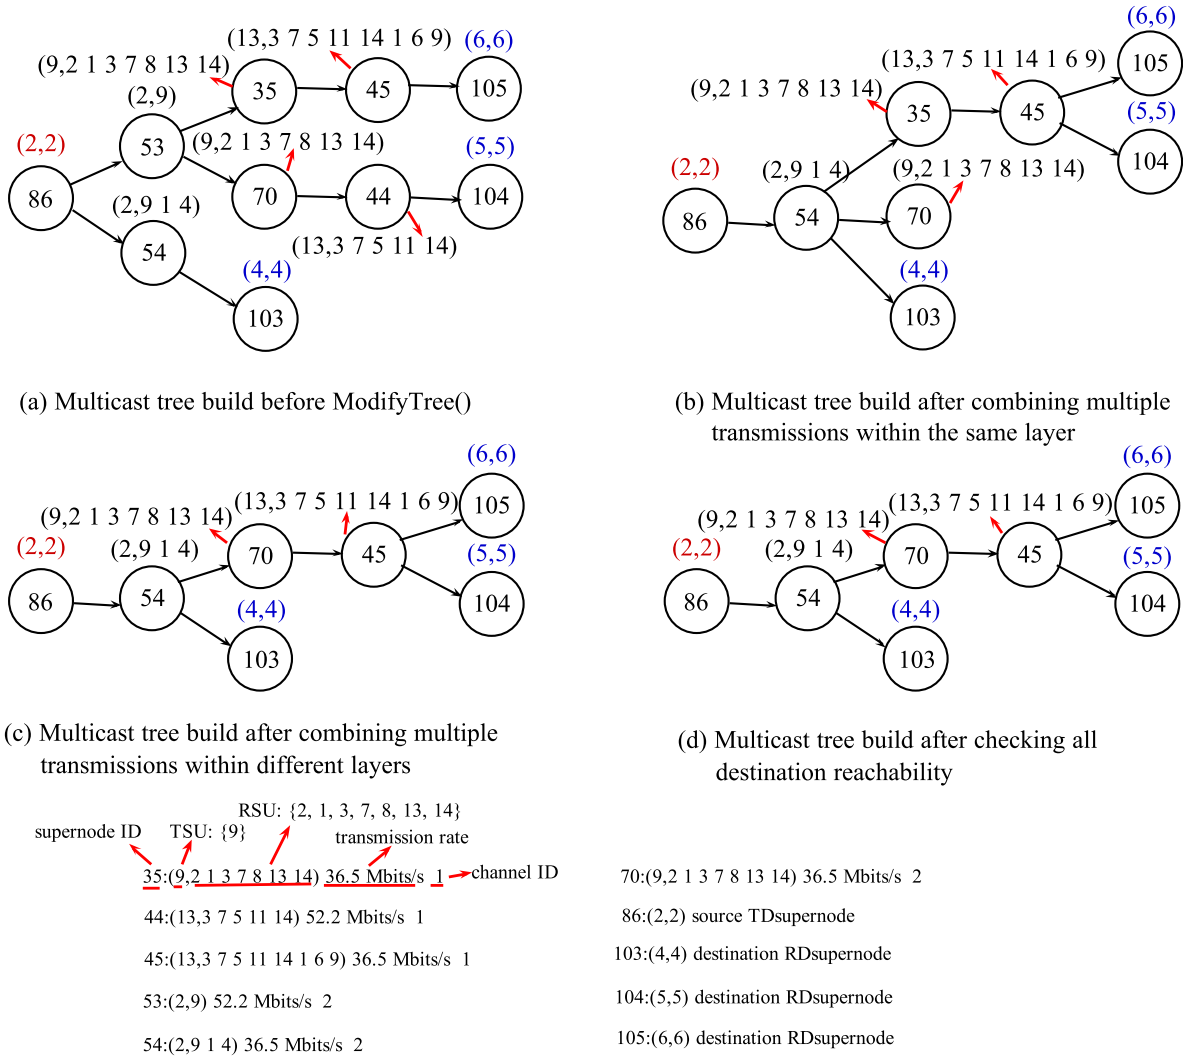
(13,3 7 5 11 14 1 6 9)
(6,6)
(9,2 1 3 7 8 13 14)
35
45
105
(2,9)
(2,2)
53
(9,2 1 3 7 8 13 14)
(5,5)
86
70
44
104
(2,9 1 4)
54
(13,3 7 5 11 14)
(4,4)
103

(a) Multicast tree build before ModifyTree()

(6,6)
(13,3 7 5 11 14 1 6 9)
105
(9,2 1 3 7 8 13 14)
35
45
(5,5)
(2,2)
104
(2,9 1 4)
(9,2 1 3 7 8 13 14)
86
54
70
(4,4)
103

(b) Multicast tree build after combining multiple transmissions within the same layer

(6,6)
(13,3 7 5 11 14 1 6 9)
(9,2 1 3 7 8 13 14)
105
(2,2)
70
45
(2,9 1 4)
(5,5)
86
54
104
(4,4)
103

(c) Multicast tree build after combining multiple transmissions within different layers

(6,6)
(13,3 7 5 11 14 1 6 9)
105
(9,2 1 3 7 8 13 14)
(2,2)
(2,9 1 4)
70
45
(5,5)
86
54
104
(4,4)
103

(d) Multicast tree build after checking all destination reachability

RSU: {2, 1, 3, 7, 8, 13, 14}
supernode ID
TSU: {9}
transmission rate
35:(9,2 1 3 7 8 13 14) 36.5 Mbits/s 1
channel ID
44:(13,3 7 5 11 14) 52.2 Mbits/s 1
45:(13,3 7 5 11 14 1 6 9) 36.5 Mbits/s 1
53:(2,9) 52.2 Mbits/s 2
54:(2,9 1 4) 36.5 Mbits/s 2

70:(9,2 1 3 7 8 13 14) 36.5 Mbits/s 2
86:(2,2) source TDsupernode
103:(4,4) destination RDsupernode
104:(5,5) destination RDsupernode
105:(6,6) destination RDsupernode